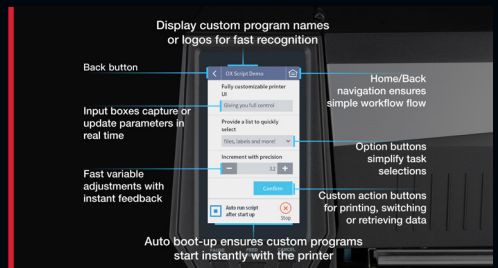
Display custom program names or logos for fast recognition

Back button

Home/Back navigation ensures simple workflow flow

OX Script Demo

Fully customizable printer UI

Giving you full control

Input boxes capture or update parameters in real time

Provide a list to quickly select

Files, labels and more!

Option buttons simplify task selections

Increment with precision

−

32

+

Fast variable adjustments with instant feedback

Confirm

Custom action buttons for printing, switching or retrieving data

Auto run script after start up

Stop

Auto boot-up ensures custom programs start instantly with the printer